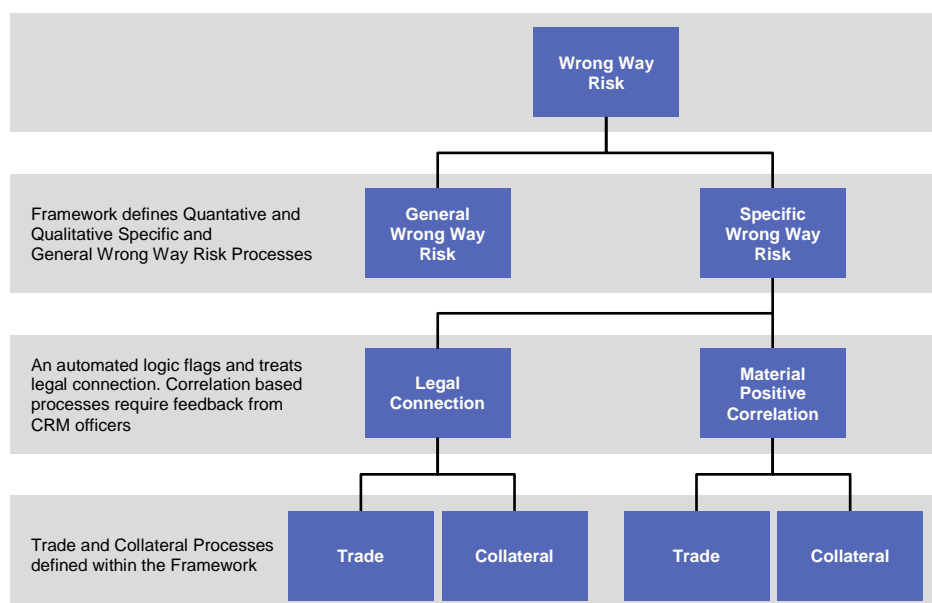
Wrong Way Risk

Framework defines Quantative and Qualitative Specific and General Wrong Way Risk Processes

General Wrong Way Risk

Specific Wrong Way Risk

An automated logic flags and treats legal connection. Correlation based processes require feedback from CRM officers

Legal Connection

Material Positive Correlation

Trade and Collateral Processes defined within the Framework

Trade

Collateral

Trade

Collateral